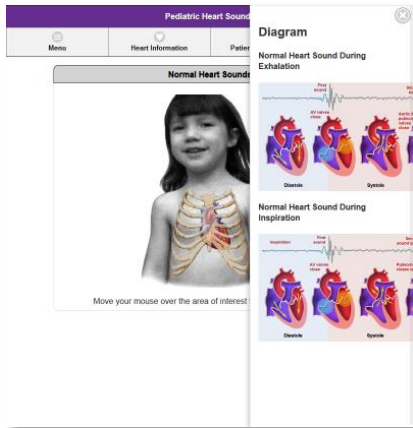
Pediatric Heart Sound

Menu

Heart Information

Patie

Normal Heart Sounds

Move your mouse over the area of interest

Diagram

Normal Heart Sound During Exhalation

First sound

AV valves close

Aortic & pulmonic valves close

Diastole

Systole

Normal Heart Sound During Inspiration

Inspiration

First sound

AV valves close

Pulmonic valve close

Diastole

Systole